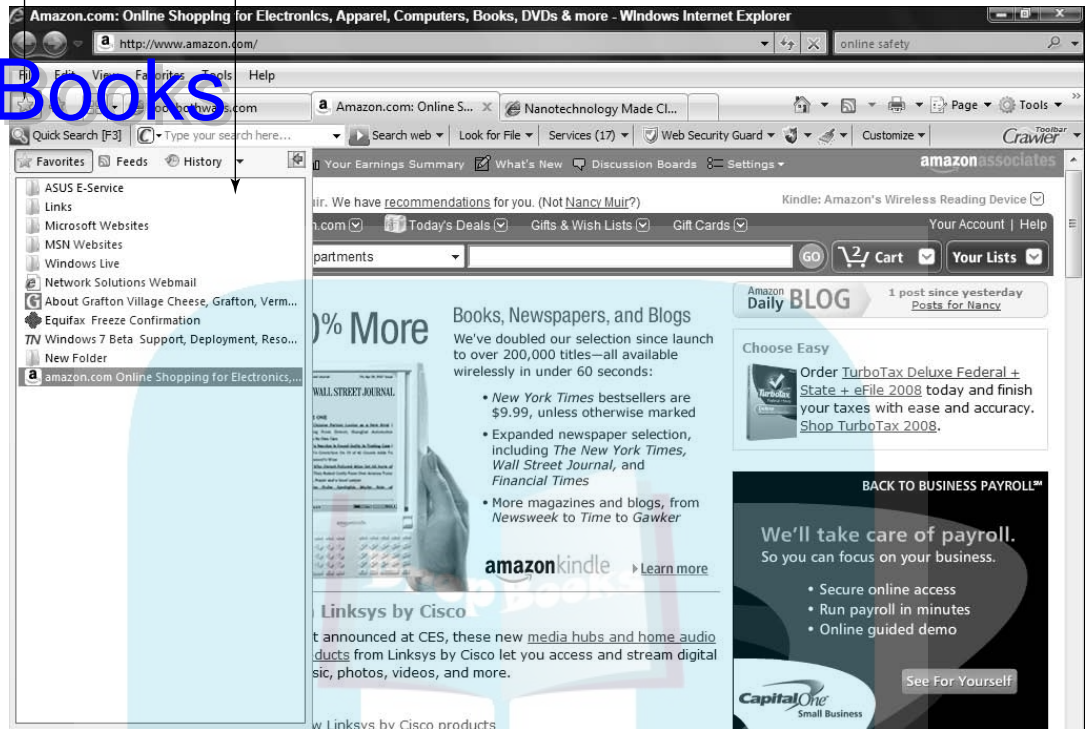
Amazon.com: Online Shopping for Electronics, Apparel, Computers, Books, DVDs & more - Windows Internet Explorer

http://www.amazon.com/

online safety

Books

File Edit View Favorites Tools Help

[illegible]hways.com

Amazon.com: Online S...

Nanotechnology Made Cl...

Page ▾ Tools ▾

Quick Search [F3] Type your search here... Search web ▾ Look for File ▾ Services (17) ▾ Web Security Guard ▾ Customize ▾ Crawler Toolbar

Favorites Feeds History

ASUS E-Service
Links
Microsoft Websites
MSN Websites
Windows Live
Network Solutions Webmail
About Grafton Village Cheese, Grafton, Verm...
Equifax Freeze Confirmation
Windows 7 Beta Support, Deployment, Reso...
New Folder
amazon.com Online Shopping for Electronics,...

Your Earnings Summary What's New Discussion Boards Settings ▾ amazonassociates

...ir. We have recommendations for you. (Not Nancy Muir?)

Kindle: Amazon's Wireless Reading Device

...n.com Today's Deals Gifts & Wish Lists Gift Cards

Your Account | Help

...partments GO Cart Your Lists

Amazon Daily BLOG 1 post since yesterday Posts for Nancy

...0% More

Books, Newspapers, and Blogs

We've doubled our selection since launch to over 200,000 titles—all available wirelessly in under 60 seconds:

• New York Times bestsellers are $9.99, unless otherwise marked
• Expanded newspaper selection, including The New York Times, Wall Street Journal, and Financial Times
• More magazines and blogs, from Newsweek to Time to Gawker

WALL STREET JOURNAL.

amazonkindle Learn more

Choose Easy

Order TurboTax Deluxe Federal + State + eFile 2008 today and finish your taxes with ease and accuracy. Shop TurboTax 2008.

BACK TO BUSINESS PAYROLL℠

We'll take care of payroll.
So you can focus on your business.

• Secure online access
• Run payroll in minutes
• Online guided demo

See For Yourself

Capital One Small Business

...Linksys by Cisco

...t announced at CES, these new media hubs and home audio ...oducts from Linksys by Cisco let you access and stream digital ...sic, photos, videos, and more.

...w Linksys by Cisco products